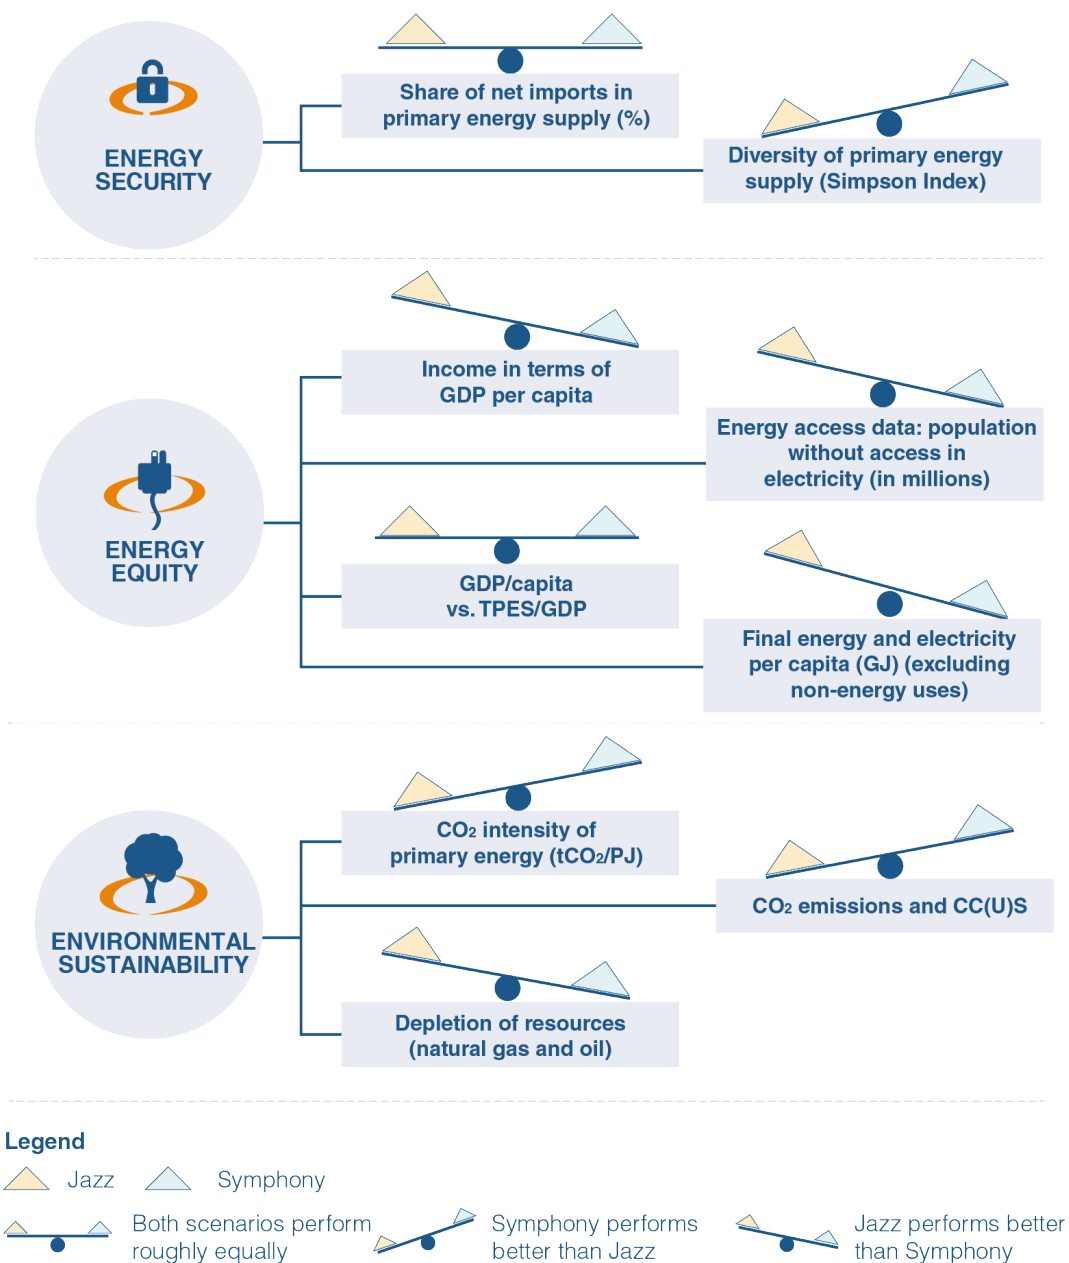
ENERGY SECURITY

Share of net imports in primary energy supply (%)

Diversity of primary energy supply (Simpson Index)

ENERGY EQUITY

Income in terms of GDP per capita

Energy access data: population without access in electricity (in millions)

GDP/capita vs. TPES/GDP

Final energy and electricity per capita (GJ) (excluding non-energy uses)

ENVIRONMENTAL SUSTAINABILITY

$CO_2$ intensity of primary energy ($tCO_2/PJ$)

$CO_2$ emissions and CC(U)S

Depletion of resources (natural gas and oil)

Legend

Jazz

Symphony

Both scenarios perform roughly equally

Symphony performs better than Jazz

Jazz performs better than Symphony